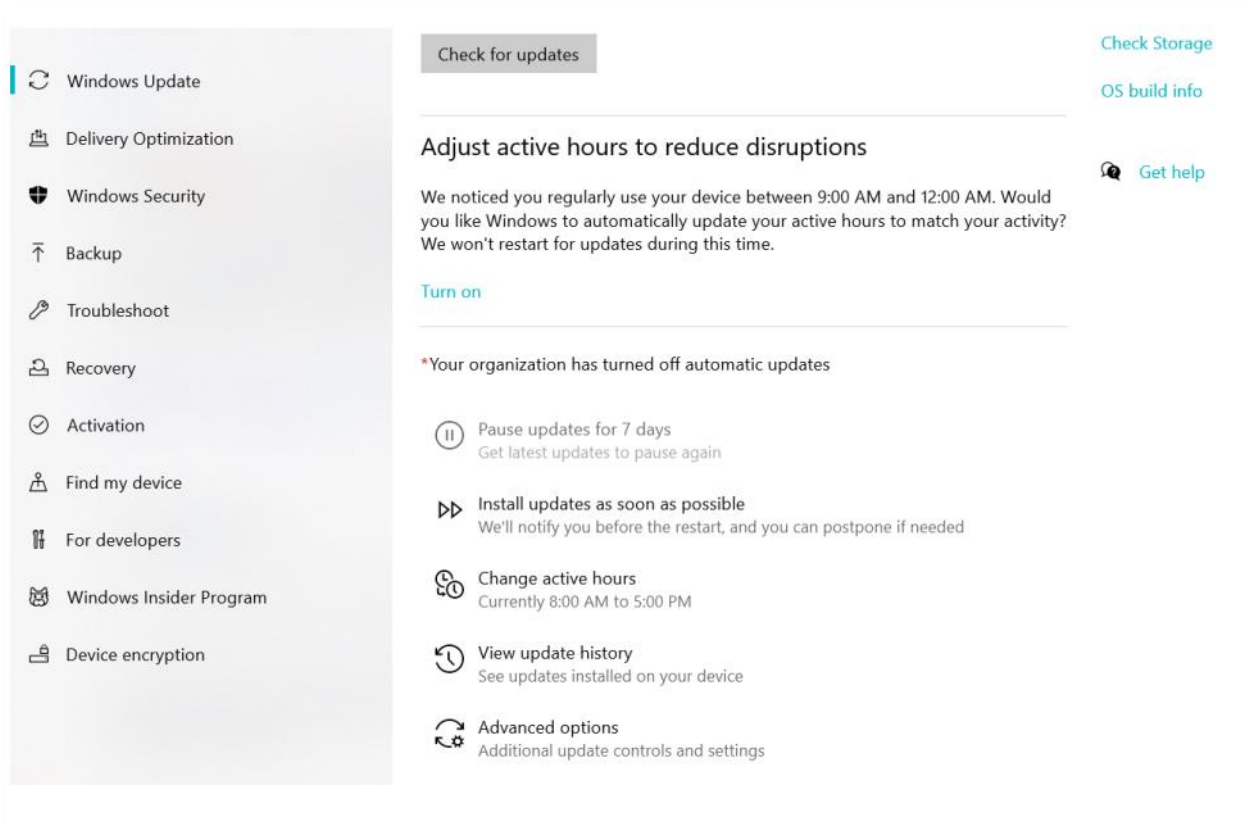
Windows Update

Delivery Optimization

Windows Security

Backup

Troubleshoot

Recovery

Activation

Find my device

For developers

Windows Insider Program

Device encryption

Check for updates

Adjust active hours to reduce disruptions

We noticed you regularly use your device between 9:00 AM and 12:00 AM. Would you like Windows to automatically update your active hours to match your activity? We won't restart for updates during this time.

Turn on

*Your organization has turned off automatic updates

Pause updates for 7 days
Get latest updates to pause again

Install updates as soon as possible
We'll notify you before the restart, and you can postpone if needed

Change active hours
Currently 8:00 AM to 5:00 PM

View update history
See updates installed on your device

Advanced options
Additional update controls and settings

Check Storage

OS build info

Get help